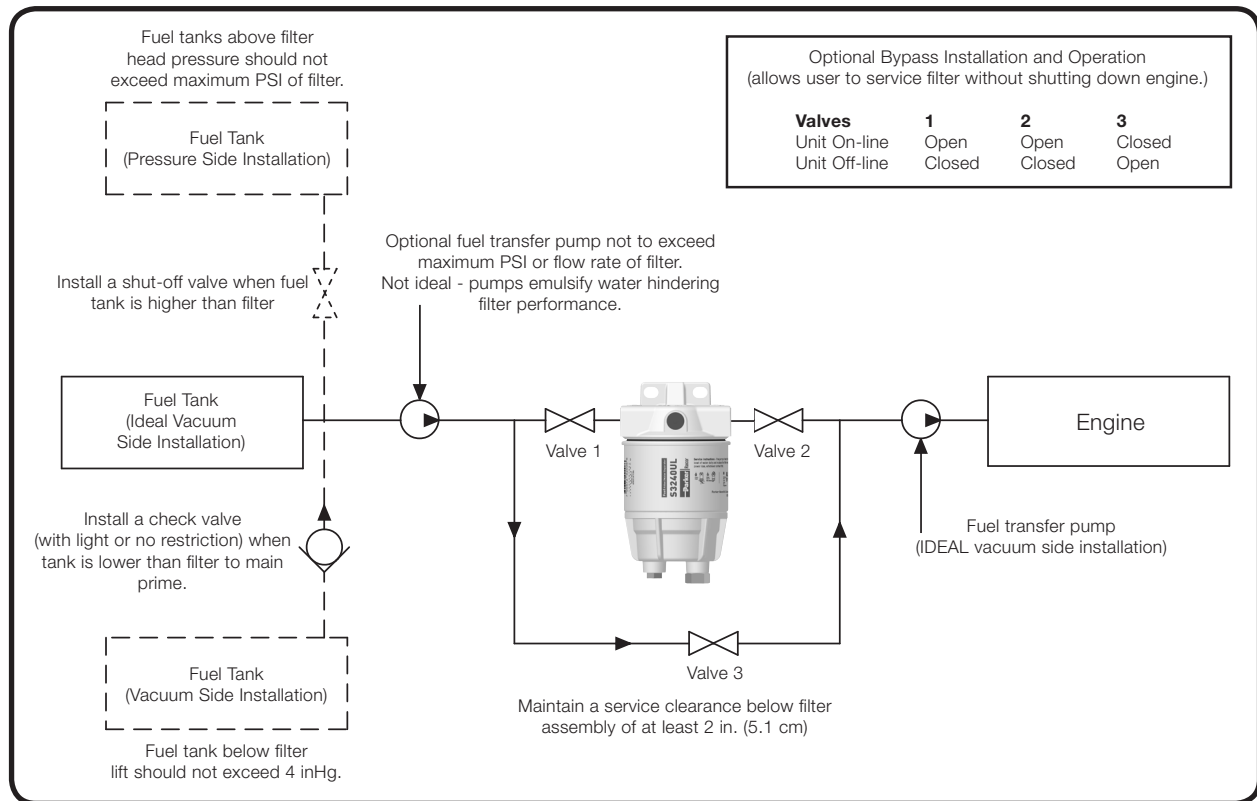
Fuel tanks above filter head pressure should not exceed maximum PSI of filter.

Fuel Tank (Pressure Side Installation)

Optional Bypass Installation and Operation (allows user to service filter without shutting down engine.)

| Valves | 1 | 2 | 3 |
|---|---|---|---|
| Unit On-line | Open | Open | Closed |
| Unit Off-line | Closed | Closed | Open |

Optional fuel transfer pump not to exceed maximum PSI or flow rate of filter. Not ideal - pumps emulsify water hindering filter performance.

Install a shut-off valve when fuel tank is higher than filter

Fuel Tank (Ideal Vacuum Side Installation)

Valve 1

S3240UL

Valve 2

Engine

Install a check valve (with light or no restriction) when tank is lower than filter to main prime.

Fuel transfer pump (IDEAL vacuum side installation)

Valve 3

Fuel Tank (Vacuum Side Installation)

Maintain a service clearance below filter assembly of at least 2 in. (5.1 cm)

Fuel tank below filter lift should not exceed 4 inHg.